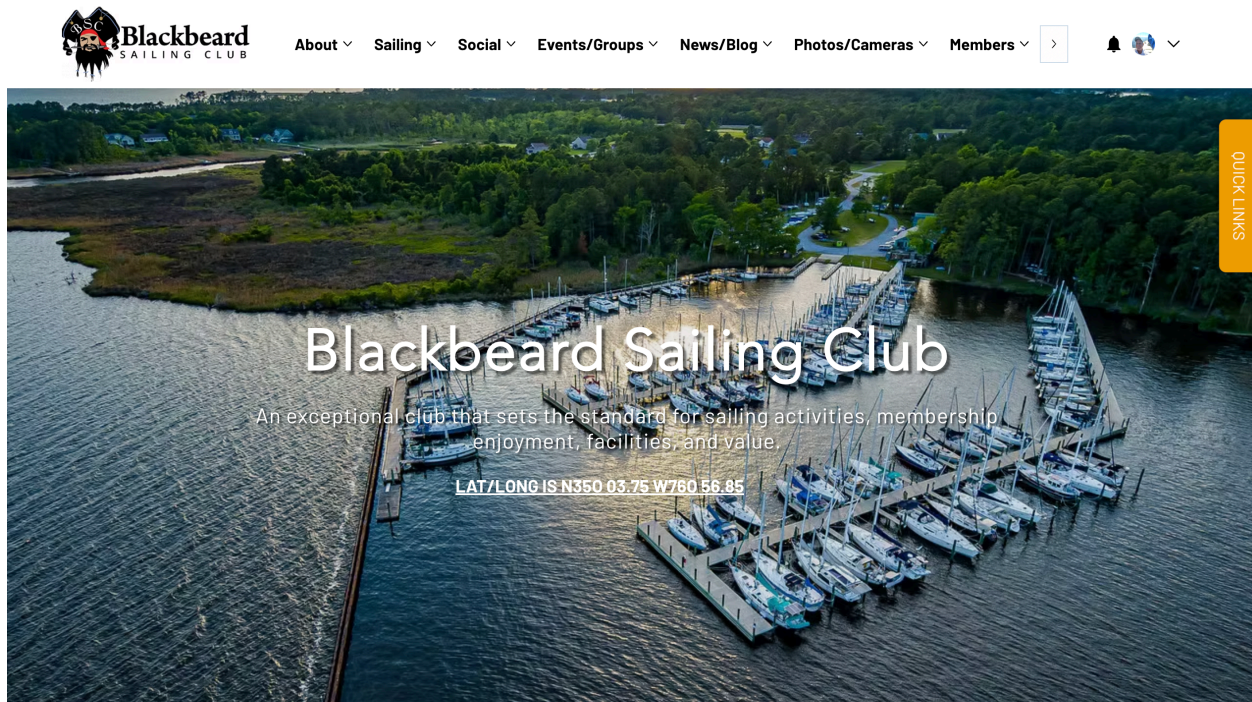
BSC Blackbeard SAILING CLUB

About Sailing Social Events/Groups News/Blog Photos/Cameras Members

QUICK LINKS

Blackbeard Sailing Club

An exceptional club that sets the standard for sailing activities, membership enjoyment, facilities, and value.

LAT/LONG IS N35O 03.75 W76O 56.85